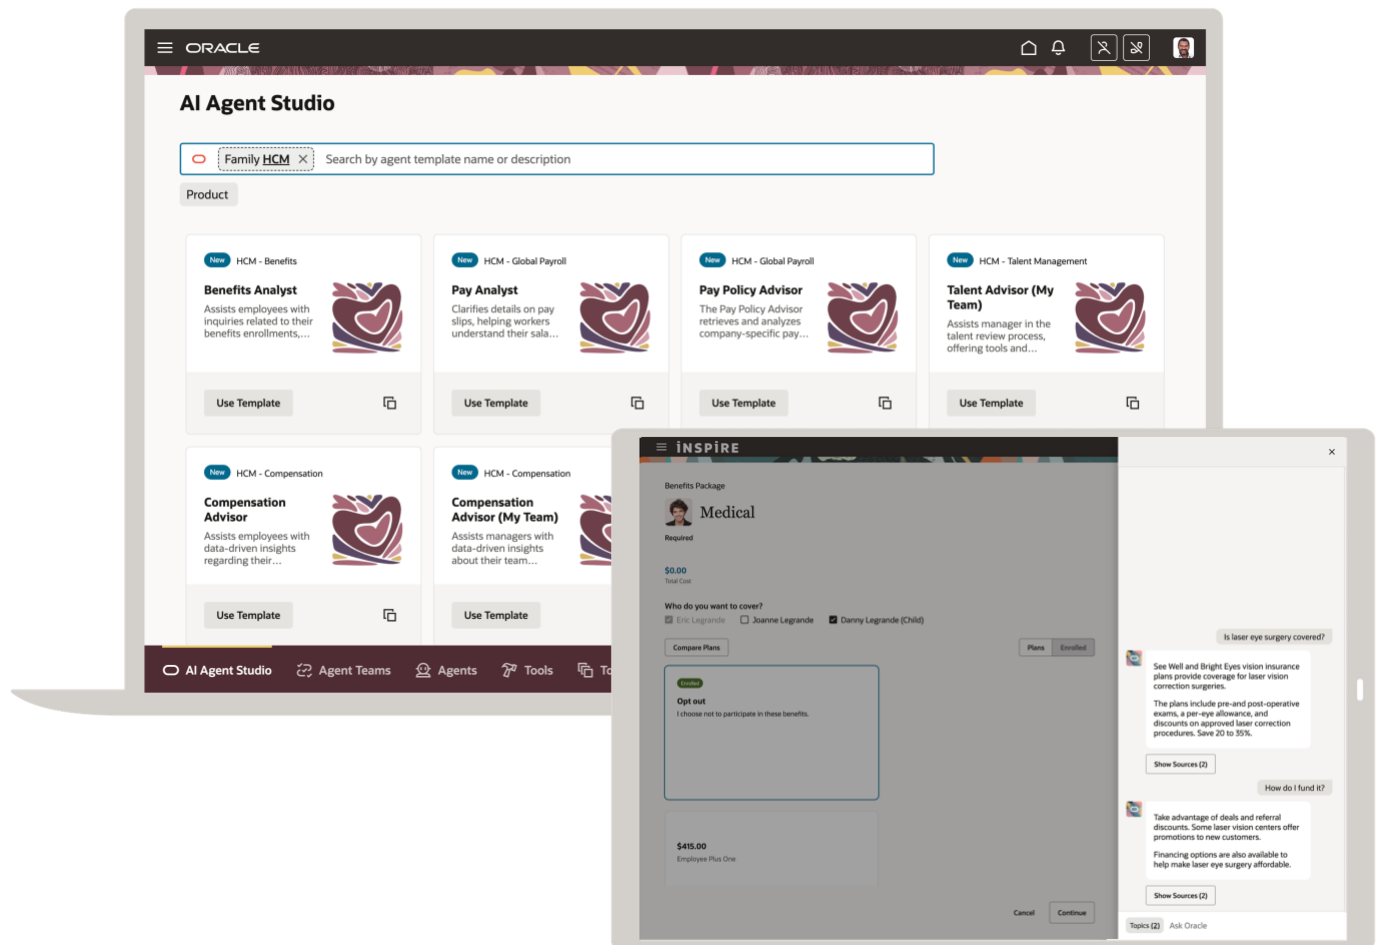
ORACLE

AI Agent Studio

Family HCM × Search by agent template name or description

Product

New HCM - Benefits
Benefits Analyst
Assists employees with inquiries related to their benefits enrollments,...
Use Template

New HCM - Global Payroll
Pay Analyst
Clarifies details on pay slips, helping workers understand their sala...
Use Template

New HCM - Global Payroll
Pay Policy Advisor
The Pay Policy Advisor retrieves and analyzes company-specific pay...
Use Template

New HCM - Talent Management
Talent Advisor (My Team)
Assists manager in the talent review process, offering tools and...
Use Template

New HCM - Compensation
Compensation Advisor
Assists employees with data-driven insights regarding their...
Use Template

New HCM - Compensation
Compensation Advisor (My Team)
Assists managers with data-driven insights about their team...
Use Template

AI Agent Studio Agent Teams Agents Tools To

INSPIRE

Benefits Package
Medical
Required
$0.00
Total Cost
Who do you want to cover?
Eric Legrande Joanne Legrande Danny Legrande (Child)
Compare Plans
Plans Enrolled
Enrolled
Opt out
I choose not to participate in these benefits.
$415.00
Employee Plus One
Cancel Continue

×
Is laser eye surgery covered?
See Well and Bright Eyes vision insurance plans provide coverage for laser vision correction surgeries.
The plans include pre-and post-operative exams, a per-eye allowance, and discounts on approved laser correction procedures. Save 20 to 35%.
Show Sources (2)
How do I fund it?
Take advantage of deals and referral discounts. Some laser vision centers offer promotions to new customers.
Financing options are also available to help make laser eye surgery affordable.
Show Sources (2)
Topics (2) Ask Oracle